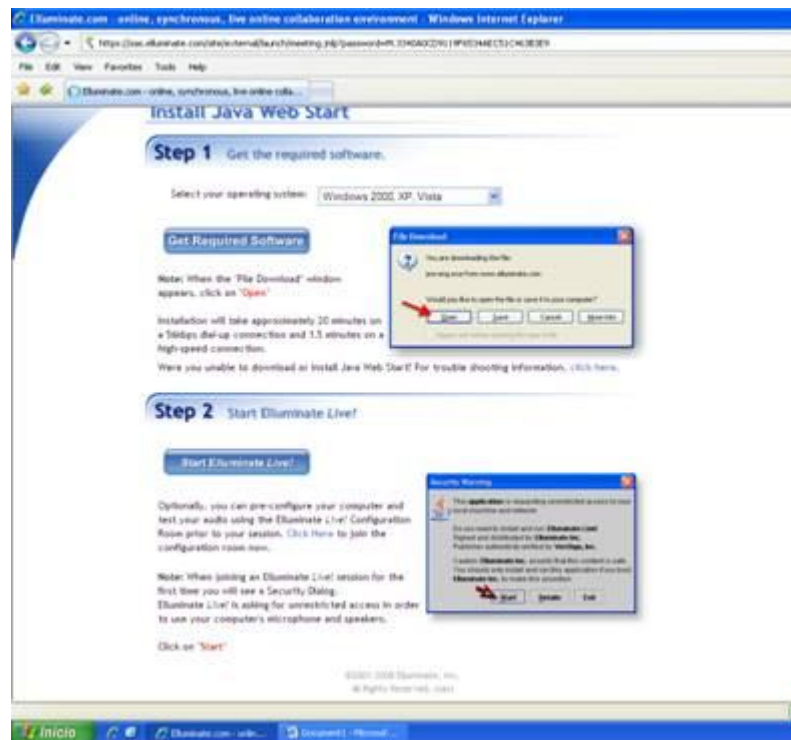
Elluminate.com - online, synchronous, live online collaboration environment - Windows Internet Explorer

https://sas.elluminate.com/site/external/launch/meeting.jnlp?password=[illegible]

File Edit View Favorites Tools Help

Elluminate.com - online, synchronous, live online colla...

Install Java Web Start

Step 1 Get the required software.

Select your operating system: Windows 2000, XP, Vista

Get Required Software

Note: When the "File Download" window appears, click on "Open"

Installation will take approximately 20 minutes on a 56kbps dial-up connection and 1.5 minutes on a high-speed connection.

Were you unable to download or install Java Web Start? For trouble shooting information, click here.

File Download

You are downloading the file:

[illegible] from www.elluminate.com

Would you like to open the file or save it to your computer?

Open Save Cancel More Info

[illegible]

Step 2 Start Elluminate Live!

Start Elluminate Live!

Optionally, you can pre-configure your computer and test your audio using the Elluminate Live! Configuration Room prior to your session. Click Here to join the configuration room now.

Note: When joining an Elluminate Live! session for the first time you will see a Security Dialog. Elluminate Live! is asking for unrestricted access in order to use your computer's microphone and speakers.

Click on "Start"

Security Warning

This application is requesting unrestricted access to your local machine and network.

Do you want to install and run: Elluminate Live!
Signed and distributed by: Elluminate Inc.
Publisher authenticity verified by: VeriSign, Inc.

Caution: Elluminate Inc. asserts that this content is safe. You should only install and run this application if you trust Elluminate Inc. to make this assertion.

Start Details Exit

©2001-2008 Elluminate, Inc.
All Rights Reserved. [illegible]

Inicio Elluminate.com - onlin... Document1 - Microsof...